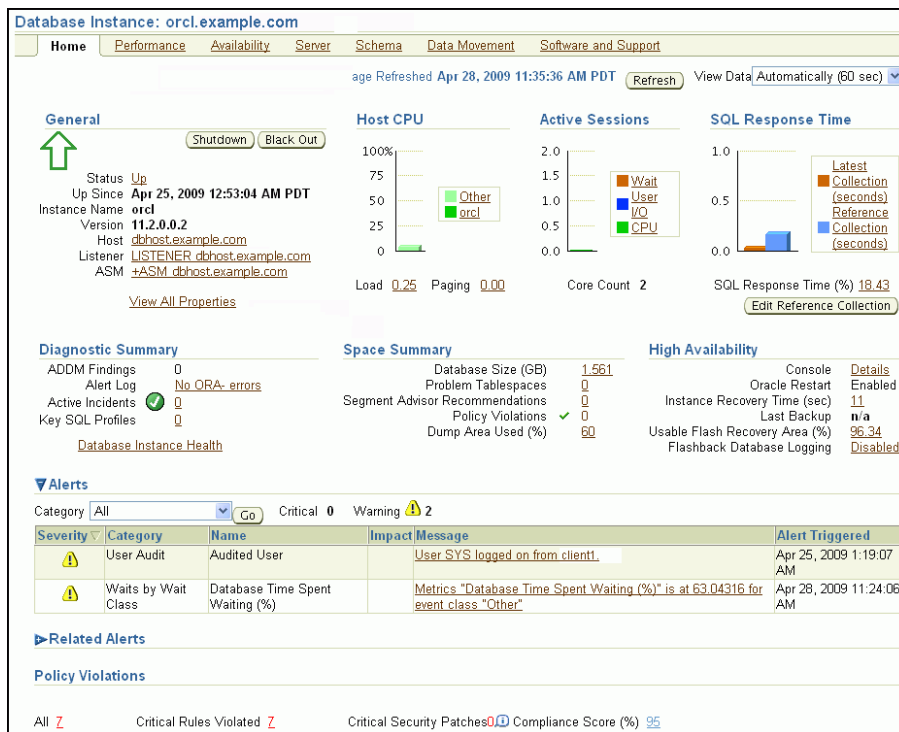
Database Instance: orcl.example.com

Home | Performance | Availability | Server | Schema | Data Movement | Software and Support

age Refreshed Apr 28, 2009 11:35:36 AM PDT Refresh View Data Automatically (60 sec)

General

Shutdown | Black Out

Status Up
Up Since Apr 25, 2009 12:53:04 AM PDT
Instance Name orcl
Version 11.2.0.0.2
Host dbhost.example.com
Listener LISTENER dbhost.example.com
ASM +ASM dbhost.example.com

View All Properties

Host CPU

100%
75
50
25
0

Other
orcl

Load 0.25 Paging 0.00

Active Sessions

2.0
1.5
1.0
0.5
0.0

Wait
User I/O
CPU

Core Count 2

SQL Response Time

1.0
0.5
0.0

Latest Collection (seconds)
Reference Collection (seconds)

SQL Response Time (%) 18.43

Edit Reference Collection

Diagnostic Summary

ADDM Findings 0
Alert Log No ORA- errors
Active Incidents 0
Key SQL Profiles 0

Database Instance Health

Space Summary

Database Size (GB) 1,561
Problem Tablespaces 0
Segment Advisor Recommendations 0
Policy Violations 0
Dump Area Used (%) 60

High Availability

Console Details
Oracle Restart Enabled
Instance Recovery Time (sec) 11
Last Backup n/a
Usable Flash Recovery Area (%) 96.34
Flashback Database Logging Disabled

Alerts

Category All Go Critical 0 Warning 2

| Severity | Category | Name | Impact | Message | Alert Triggered |
|---|---|---|---|---|---|
| | User Audit | Audited User | | User SYS logged on from client1. | Apr 25, 2009 1:19:07 AM |
| | Waits by Wait Class | Database Time Spent Waiting (%) | | Metrics "Database Time Spent Waiting (%)" is at 63.04316 for event class "Other" | Apr 28, 2009 11:24:06 AM |

Related Alerts

Policy Violations

All 7 Critical Rules Violated 7 Critical Security Patches 0 Compliance Score (%) 95